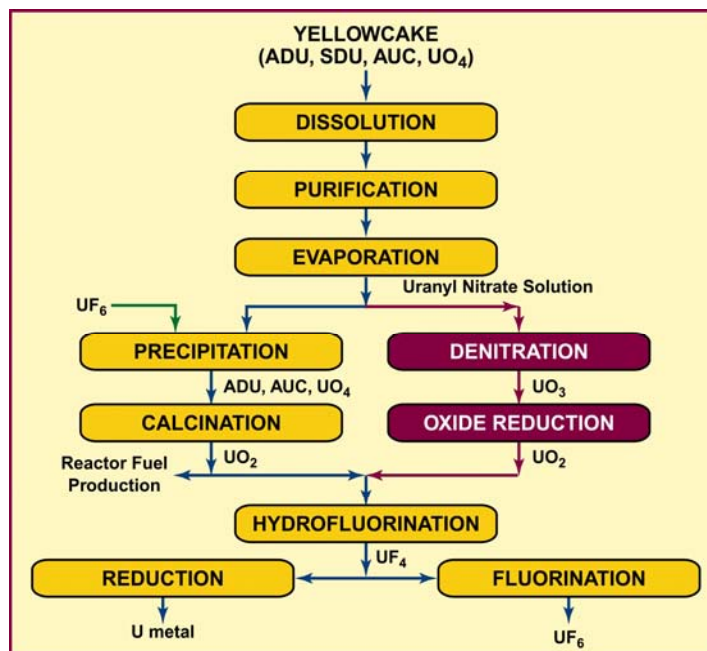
YELLOWCAKE
(ADU, SDU, AUC, $UO_4$)

DISSOLUTION

PURIFICATION

EVAPORATION

Uranyl Nitrate Solution

$UF_6$

PRECIPITATION

DENITRATION

ADU, AUC, $UO_4$

$UO_3$

CALCINATION

OXIDE REDUCTION

Reactor Fuel Production

$UO_2$

$UO_2$

HYDROFLUORINATION

$UF_4$

REDUCTION

FLUORINATION

U metal

$UF_6$